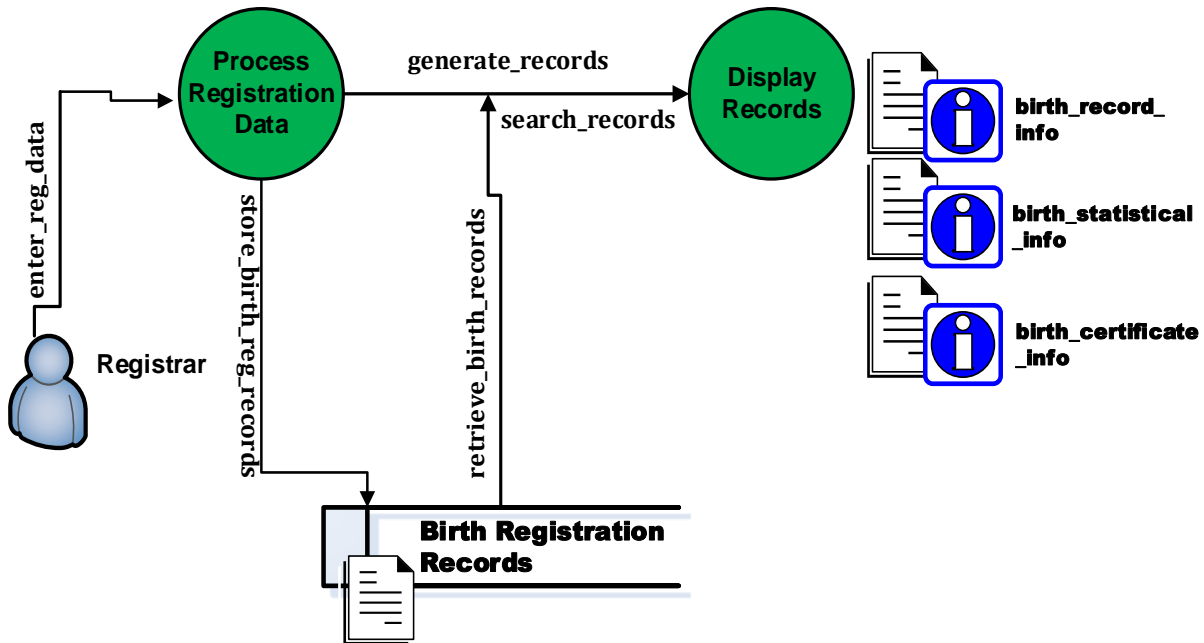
Process Registration Data

generate_records

Display Records

search_records

enter_reg_data

store_birth_reg_records

retrieve_birth_records

birth_record_info

birth_statistical_info

birth_certificate_info

Registrar

Birth Registration Records